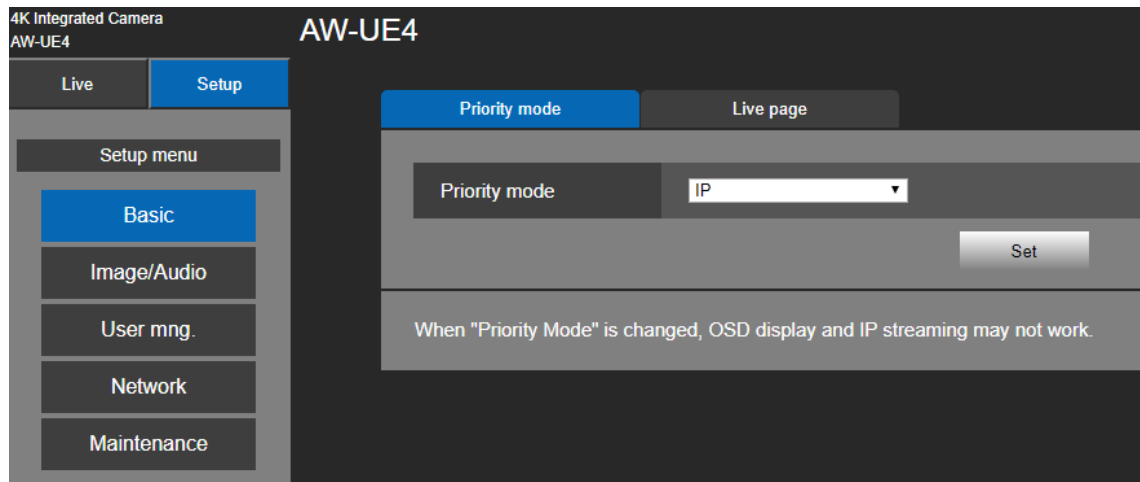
4K Integrated Camera
AW-UE4

AW-UE4

Live
Setup

Setup menu

Basic
Image/Audio
User mng.
Network
Maintenance

Priority mode
Live page

Priority mode
IP

Set

When "Priority Mode" is changed, OSD display and IP streaming may not work.